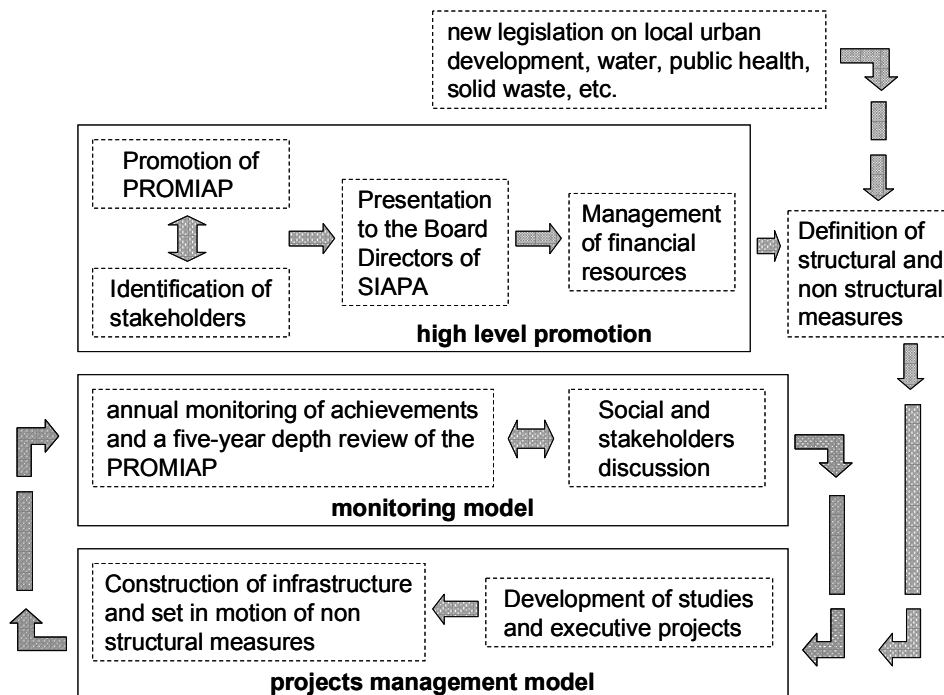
new legislation on local urban development, water, public health, solid waste, etc.

Promotion of PROMIAP

Identification of stakeholders

Presentation to the Board Directors of SIAPA

Management of financial resources

high level promotion

Definition of structural and non structural measures

annual monitoring of achievements and a five-year depth review of the PROMIAP

Social and stakeholders discussion

monitoring model

Construction of infrastructure and set in motion of non structural measures

Development of studies and executive projects

projects management model